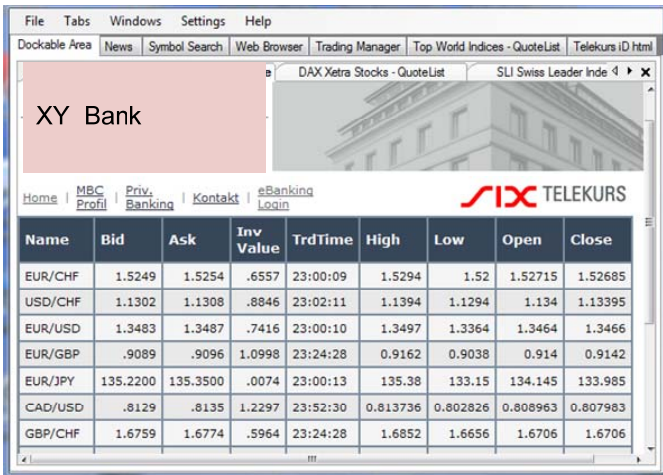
File Tabs Windows Settings Help

Dockable Area | News | Symbol Search | Web Browser | Trading Manager | Top World Indices - QuoteList | Telekurs iD html

e | DAX Xetra Stocks - QuoteList | SLI Swiss Leader Inde

XY Bank

Home | MBC Profil | Priv. Banking | Kontakt | eBanking Login

SIX TELEKURS

| Name | Bid | Ask | Inv Value | TrdTime | High | Low | Open | Close |
|---|---|---|---|---|---|---|---|---|
| EUR/CHF | 1.5249 | 1.5254 | .6557 | 23:00:09 | 1.5294 | 1.52 | 1.52715 | 1.52685 |
| USD/CHF | 1.1302 | 1.1308 | .8846 | 23:02:11 | 1.1394 | 1.1294 | 1.134 | 1.13395 |
| EUR/USD | 1.3483 | 1.3487 | .7416 | 23:00:10 | 1.3497 | 1.3364 | 1.3464 | 1.3466 |
| EUR/GBP | .9089 | .9096 | 1.0998 | 23:24:28 | 0.9162 | 0.9038 | 0.914 | 0.9142 |
| EUR/JPY | 135.2200 | 135.3500 | .0074 | 23:00:13 | 135.38 | 133.15 | 134.145 | 133.985 |
| CAD/USD | .8129 | .8135 | 1.2297 | 23:52:30 | 0.813736 | 0.802826 | 0.808963 | 0.807983 |
| GBP/CHF | 1.6759 | 1.6774 | .5964 | 23:24:28 | 1.6852 | 1.6656 | 1.6706 | 1.6706 |